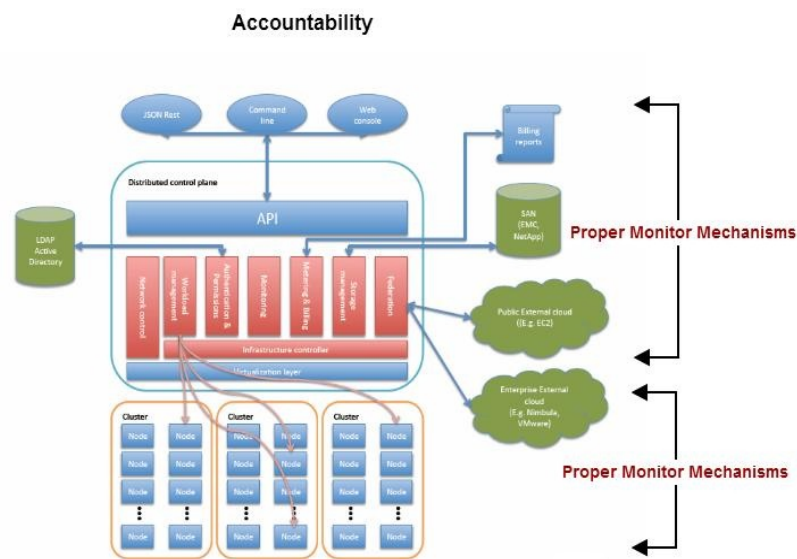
Accountability

JSON Rest

Command line

Web console

Billing reports

Distributed control plane

API

LDAP Active Directory

SAN (EMC, NetApp)

Proper Monitor Mechanisms

Network control

Workload management

Authentication & Permissions

Monitoring

Metering & billing

Storage management

Federation

Public External cloud (E.g. EC2)

Infrastructure controller

Virtualization layer

Enterprise External cloud (E.g. Nimbula, VMware)

Cluster

Node

Node

Node

Node

Node

Node

Node

Node

Cluster

Node

Node

Node

Node

Node

Node

Node

Node

Cluster

Node

Node

Node

Node

Node

Node

Node

Node

Proper Monitor Mechanisms